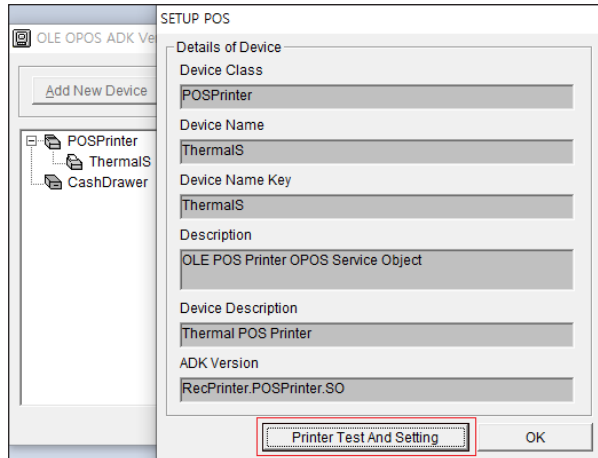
OLE OPOS ADK Ve

Add New Device

POSPrinter
ThermalS
CashDrawer

SETUP POS

Details of Device

Device Class
POSPrinter

Device Name
ThermalS

Device Name Key
ThermalS

Description
OLE POS Printer OPOS Service Object

Device Description
Thermal POS Printer

ADK Version
RecPrinter.POSPrinter.SO

Printer Test And Setting

OK